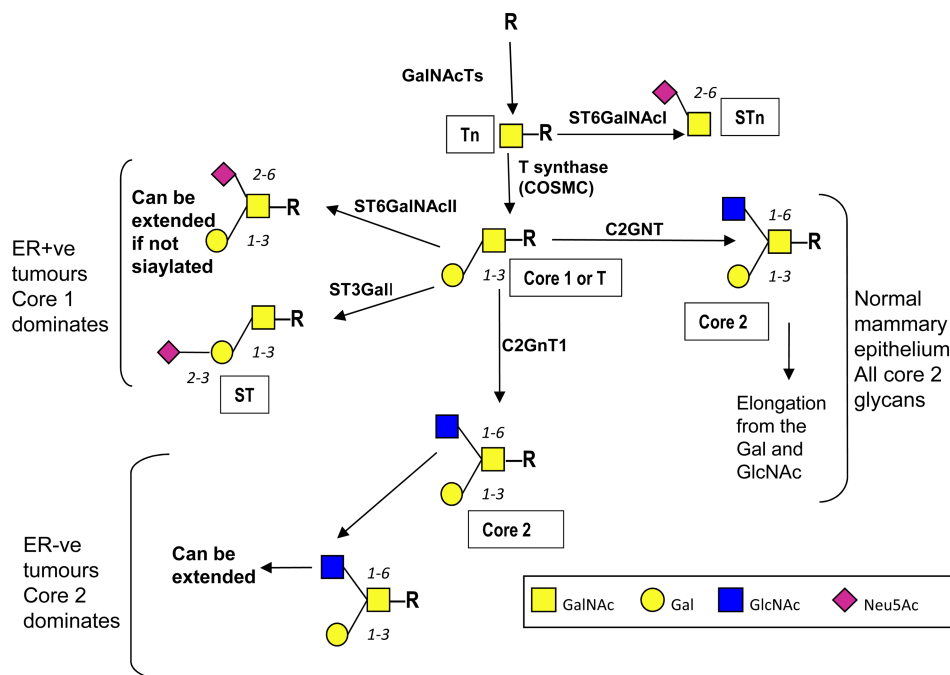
R

GalNAcTs

Tn —R

ST6GalNAcI

2-6

STn

T synthase (COSMC)

2-6

Can be extended if not siaylated

—R

1-3

ST6GalNAcII

ER+ve tumours Core 1 dominates

—R

1-3

Core 1 or T

C2GNT

1-6

—R

1-3

Core 2

ST3GalI

—R

1-3

2-3

ST

C2GnT1

Normal mammary epithelium All core 2 glycans

Elongation from the Gal and GlcNAc

1-6

—R

1-3

Core 2

ER-ve tumours Core 2 dominates

Can be extended

1-6

—R

1-3

GalNAc Gal GlcNAc Neu5Ac